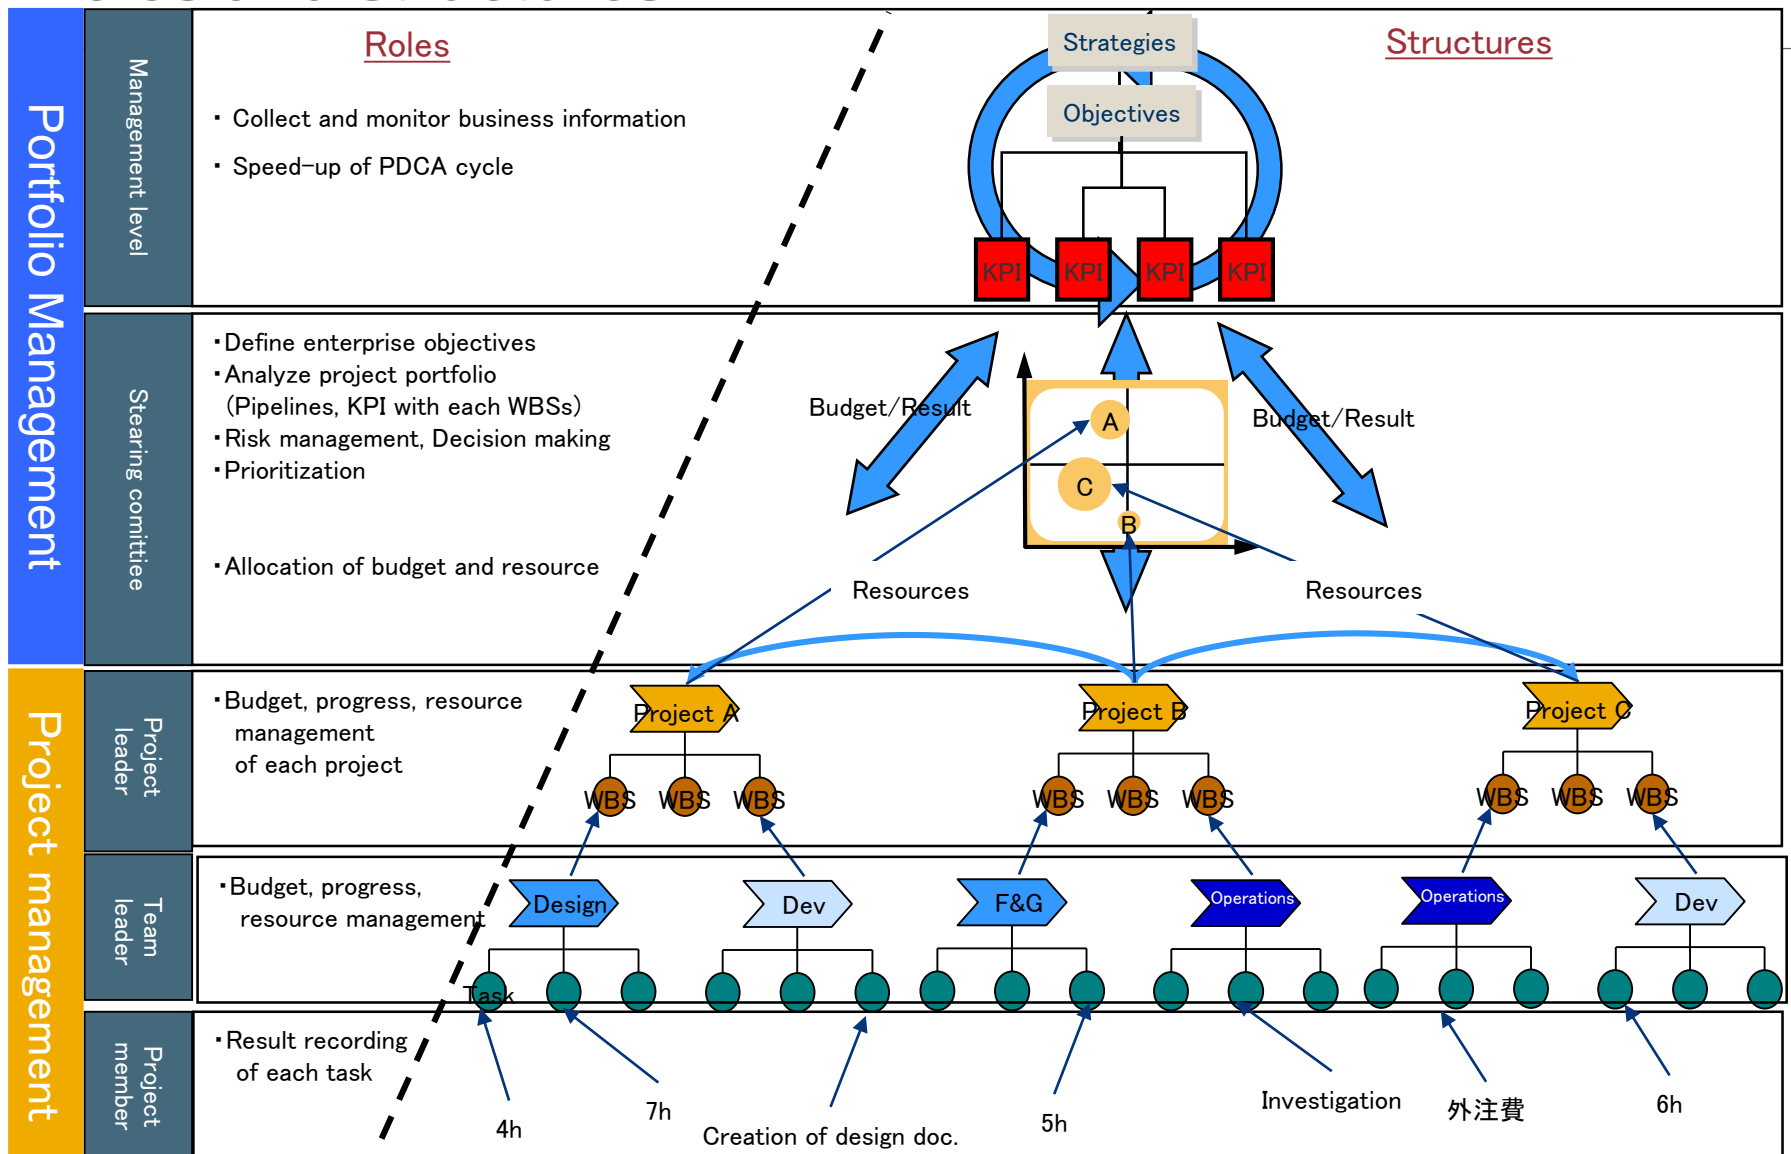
Portfolio Management

Management level

Roles

Structures

・Collect and monitor business information

・Speed-up of PDCA cycle

Strategies

Objectives

KPI KPI KPI KPI

Stearing comittiee

・Define enterprise objectives
・Analyze project portfolio (Pipelines, KPI with each WBSs)
・Risk management, Decision making
・Prioritization

・Allocation of budget and resource

Budget/Result

Budget/Result

A

C

B

Resources

Resources

Project management

Project leader

・Budget, progress, resource management of each project

Project A

Project B

Project C

WBS WBS WBS WBS WBS WBS WBS WBS WBS

Team leader

・Budget, progress, resource management

Design

Dev

F&G

Operations

Operations

Dev

Task

Project member

・Result recording of each task

4h

7h

Creation of design doc.

5h

Investigation

外注費

6h